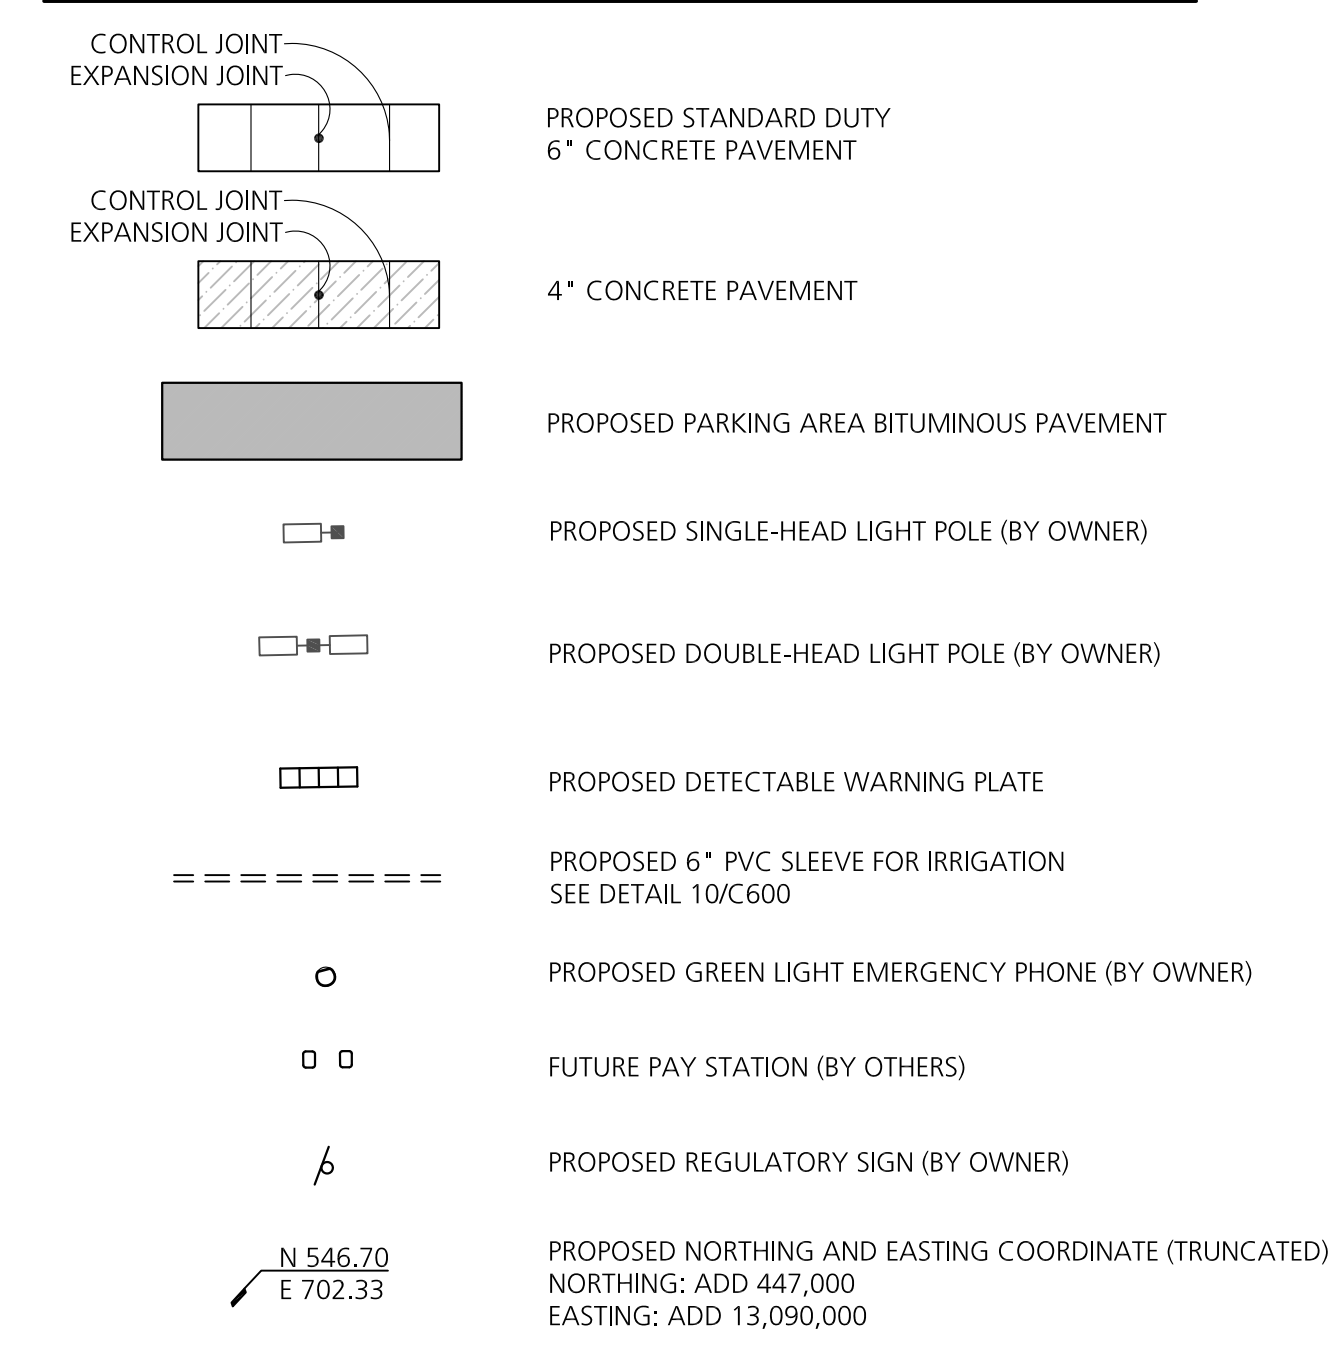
CONTROL JOINT
EXPANSION JOINT

PROPOSED STANDARD DUTY
6" CONCRETE PAVEMENT

CONTROL JOINT
EXPANSION JOINT

4" CONCRETE PAVEMENT

PROPOSED PARKING AREA BITUMINOUS PAVEMENT

PROPOSED SINGLE-HEAD LIGHT POLE (BY OWNER)

PROPOSED DOUBLE-HEAD LIGHT POLE (BY OWNER)

PROPOSED DETECTABLE WARNING PLATE

PROPOSED 6" PVC SLEEVE FOR IRRIGATION
SEE DETAIL 10/C600

PROPOSED GREEN LIGHT EMERGENCY PHONE (BY OWNER)

FUTURE PAY STATION (BY OTHERS)

PROPOSED REGULATORY SIGN (BY OWNER)

N 546.70
E 702.33

PROPOSED NORTHING AND EASTING COORDINATE (TRUNCATED)
NORTHING: ADD 447,000
EASTING: ADD 13,090,000